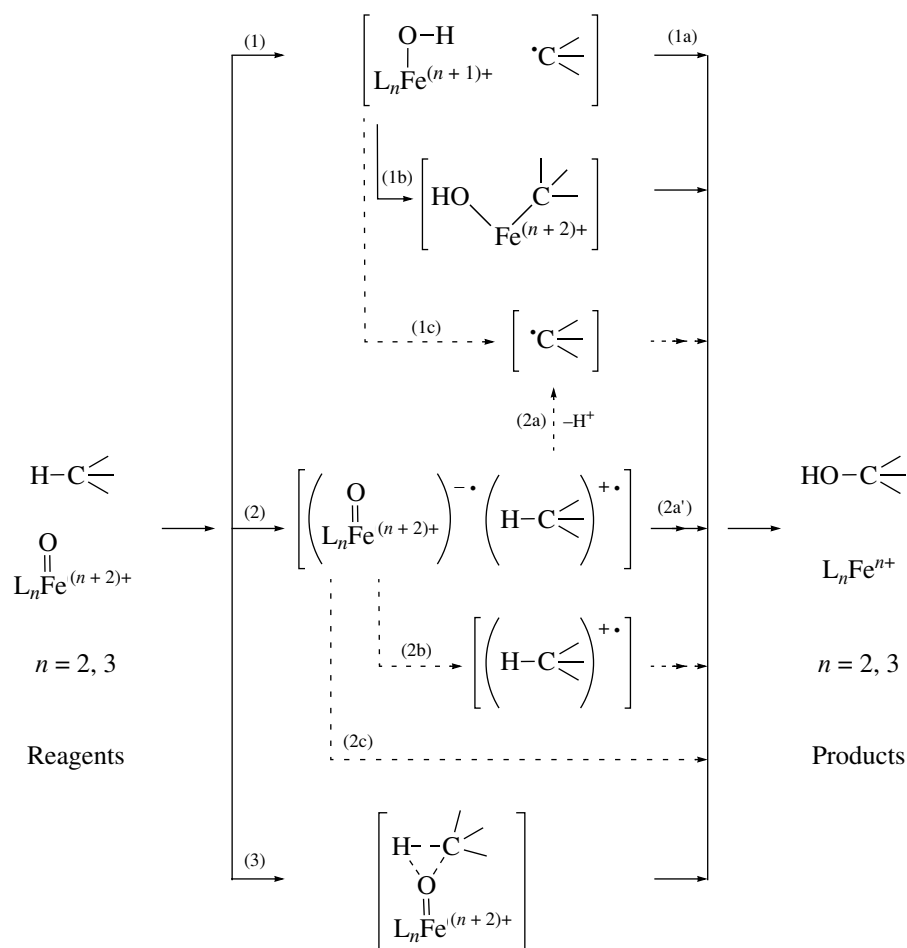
(1)

O−H
$L_nFe^{(n+1)+}$ $^{\bullet}C$

(1a)

(1b)

HO $C$ $Fe^{(n+2)+}$

(1c)

$^{\bullet}C$

(2a) $-H^+$

H−C

O
$L_nFe^{(n+2)+}$

$n = 2, 3$

Reagents

(2)

$\left(\begin{matrix} O \\ L_nFe^{(n+2)+} \end{matrix}\right)^{-\bullet}$ $\left(H-C\right)^{+\bullet}$

(2a')

(2b)

$\left(H-C\right)^{+\bullet}$

(2c)

HO−C

$L_nFe^{n+}$

$n = 2, 3$

Products

(3)

H- -C
O
$L_nFe^{(n+2)+}$